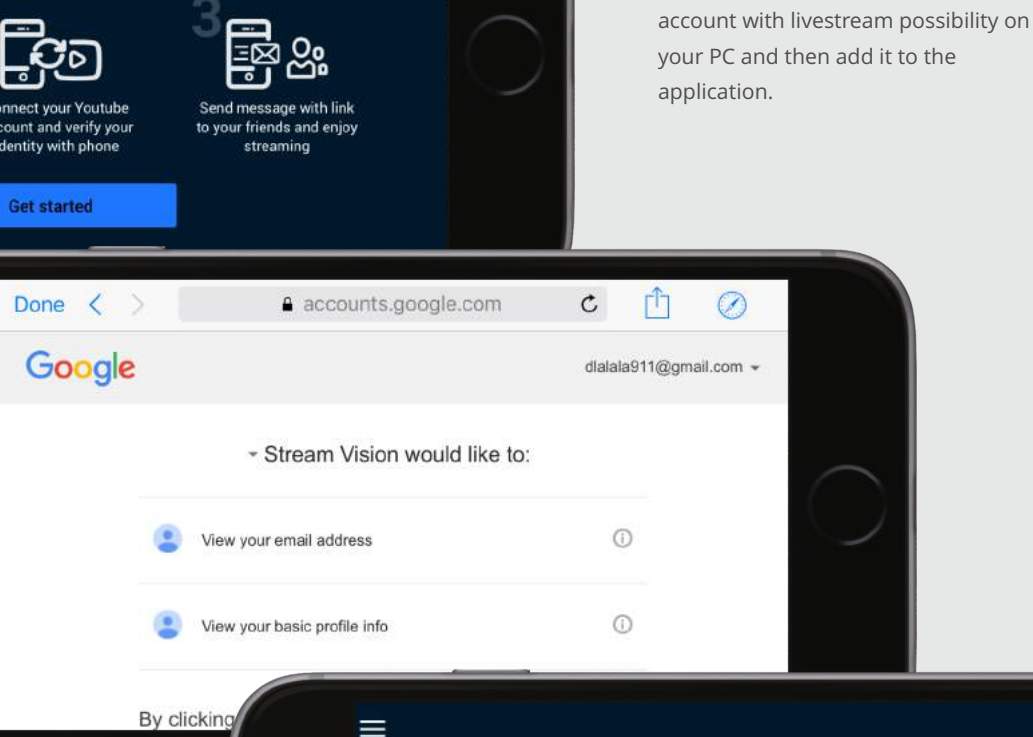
3

nnect your Youtube count and verify your dentity with phone

Send message with link to your friends and enjoy streaming

Get started

account with livestream possibility on your PC and then add it to the application.

Done

accounts.google.com

Google

dlalala911@gmail.com

Stream Vision would like to:

View your email address

View your basic profile info

By clicking